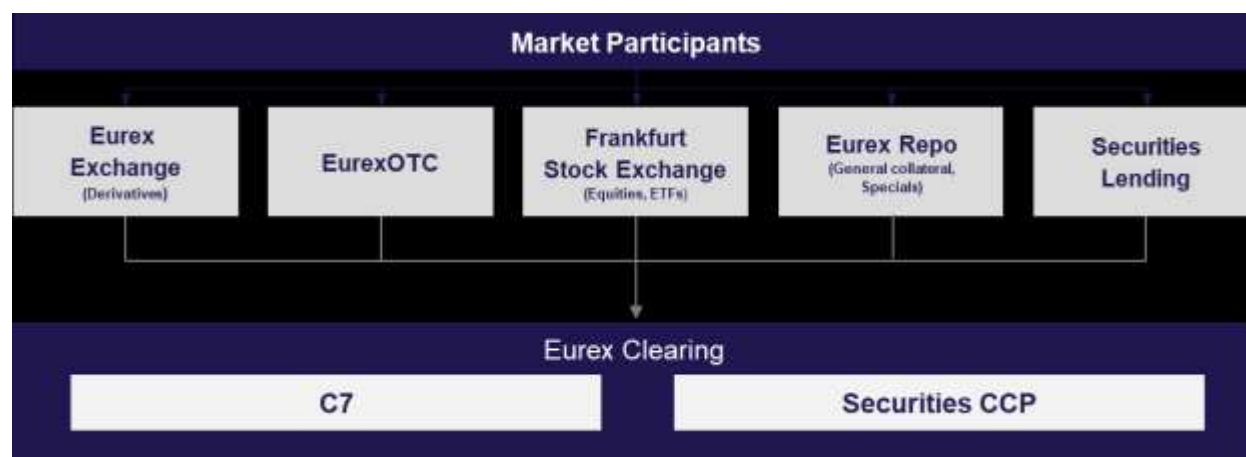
Market Participants

Eurex Exchange
(Derivatives)

EurexOTC

Frankfurt Stock Exchange
(Equities, ETFs)

Eurex Repo
(General collateral, Specials)

Securities Lending

Eurex Clearing

C7

Securities CCP